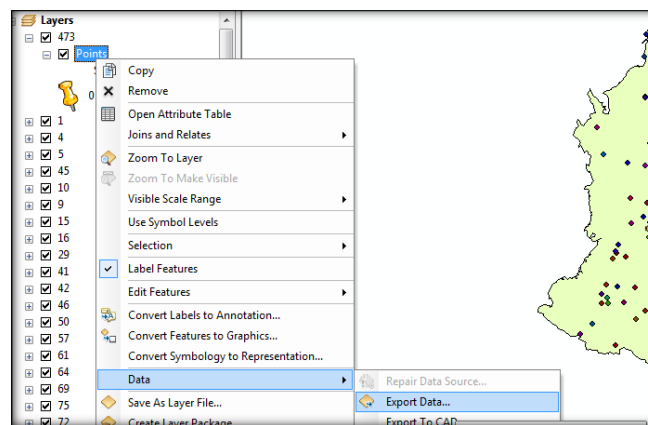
Layers
473
Points
S
0
1
4
5
45
10
9
15
16
29
41
42
46
50
57
61
64
69
75
72

Copy
Remove
Open Attribute Table
Joins and Relates
Zoom To Layer
Zoom To Make Visible
Visible Scale Range
Use Symbol Levels
Selection
Label Features
Edit Features
Convert Labels to Annotation...
Convert Features to Graphics...
Convert Symbology to Representation...
Data
Save As Layer File...
Create Layer Package

Repair Data Source...
Export Data...
Export To CAD